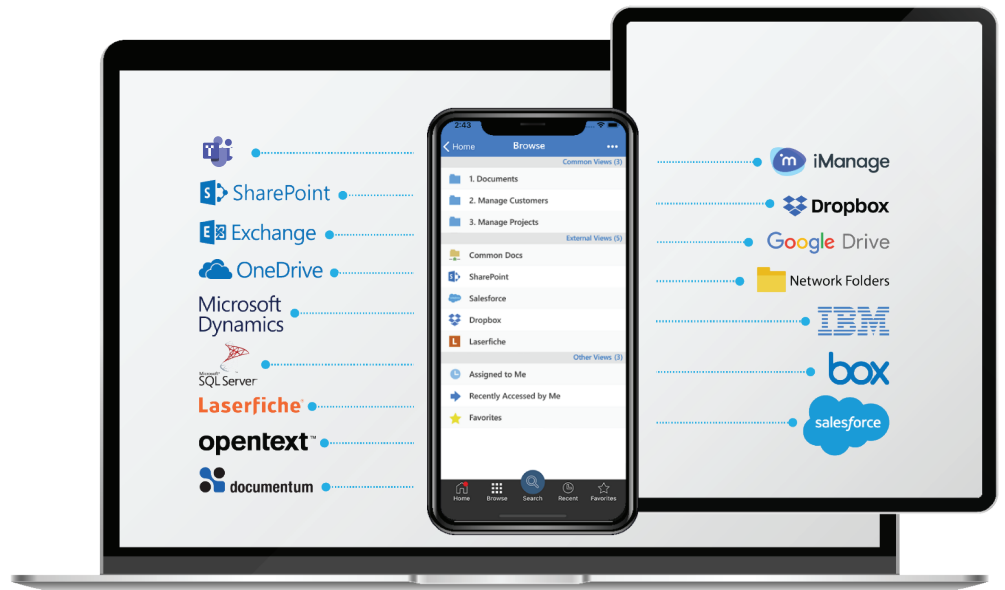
SharePoint
Exchange
OneDrive
Microsoft Dynamics
Microsoft SQL Server
Laserfiche
opentext™
documentum

2:43
Home
Browse
•••
Common Views (3)
1. Documents
2. Manage Customers
3. Manage Projects
External Views (5)
Common Docs
SharePoint
Salesforce
Dropbox
Laserfiche
Other Views (3)
Assigned to Me
Recently Accessed by Me
Favorites
Home
Browse
Search
Recent
Favorites

iManage
Dropbox
Google Drive
Network Folders
IBM
box
salesforce